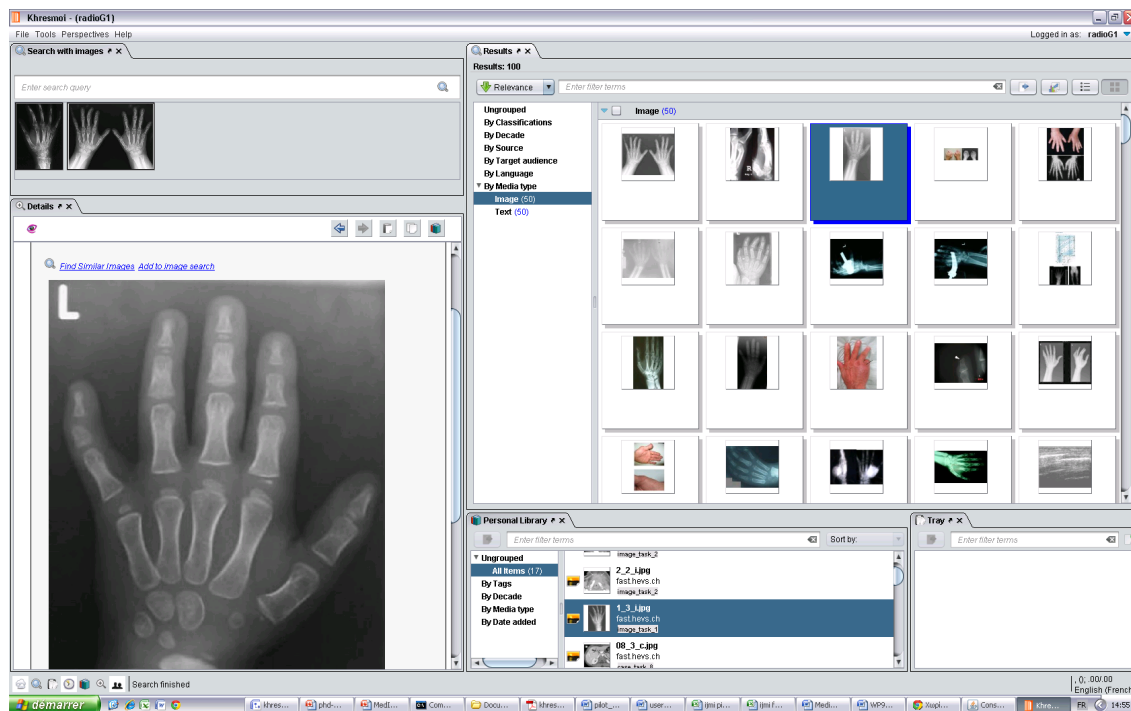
Khresmoi - {radioG1}

File Tools Perspectives Help

Logged in as: radioG1

Search with images

Enter search query

Details

Find Similar Images Add to image search

L

Results

Results: 100

Relevance

Enter filter terms

Ungrouped
By Classifications
By Decade
By Source
By Target audience
By Language
By Media type
Image (50)
Text (50)

Image (50)

Personal Library

Enter filter terms

Sort by:

Ungrouped
All Items (17)
By Tags
By Decade
By Media type
By Date added

image_task_2

2_2_i.jpg
fast.hevs.ch
image_task_2

1_3_i.jpg
fast.hevs.ch
image_task_1

08_3_c.jpg
fast.hevs.ch
case_task_8

Tray

Enter filter terms

Search finished

demarrer

khres... phd-... MedI... Com... Docu... khres... pilot_... user... ijmi pi... ijmi f... Medi... WP9... Xupl... Cons... Khre...

FR

English (French

14:55